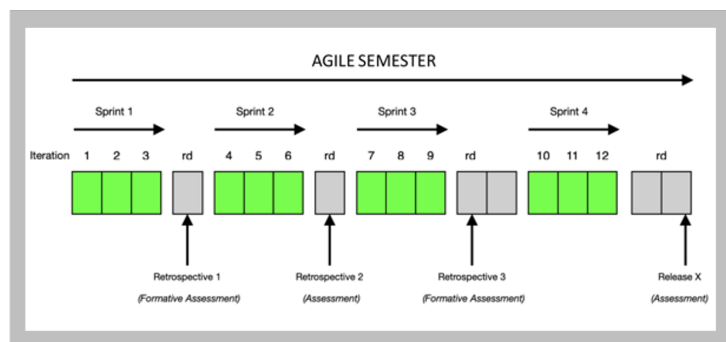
AGILE SEMESTER

Sprint 1

Sprint 2

Sprint 3

Sprint 4

Iteration 1 2 3 rd 4 5 6 rd 7 8 9 rd 10 11 12 rd

Retrospective 1
(Formative Assessment)

Retrospective 2
(Assessment)

Retrospective 3
(Formative Assessment)

Release X
(Assessment)